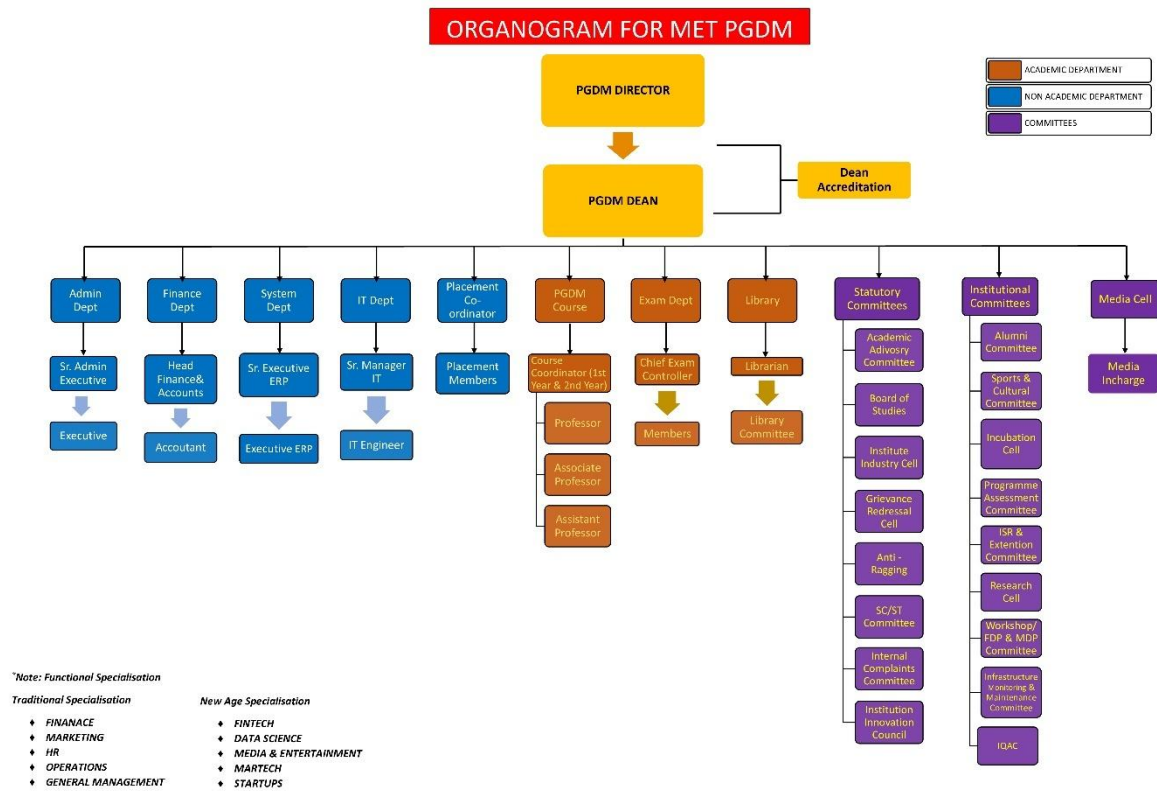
ORGANOGRAM FOR MET PGDM

ACADEMIC DEPARTMENT
NON ACADEMIC DEPARTMENT
COMMITTEES

PGDM DIRECTOR

PGDM DEAN

Dean Accreditation

Admin Dept
Sr. Admin Executive
Executive

Finance Dept
Head Finance& Accounts
Accoutant

System Dept
Sr. Executive ERP
Executive ERP

IT Dept
Sr. Manager IT
IT Engineer

Placement Co-ordinator
Placement Members

PGDM Course
Course Coordinator (1st Year & 2nd Year)
Professor
Associate Professor
Assistant Professor

Exam Dept
Chief Exam Controller
Members

Library
Librarian
Library Committee

Statutory Committees
Academic Adivosry Committee
Board of Studies
Institute Industry Cell
Grievance Redressal Cell
Anti - Ragging
SC/ST Committee
Internal Complaints Committee
Institution Innovation Council

Institutional Committees
Alumni Committee
Sports & Cultural Committee
Incubation Cell
Programme Assessment Committee
ISR & Extention Committee
Research Cell
Workshop/ FDP & MDP Committee
Infrastructure Monitoring & Maintenance Committee
IQAC

Media Cell
Media Incharge

*Note: Functional Specialisation

Traditional Specialisation
♦ FINANACE
♦ MARKETING
♦ HR
♦ OPERATIONS
♦ GENERAL MANAGEMENT

New Age Specialisation
♦ FINTECH
♦ DATA SCIENCE
♦ MEDIA & ENTERTAINMENT
♦ MARTECH
♦ STARTUPS